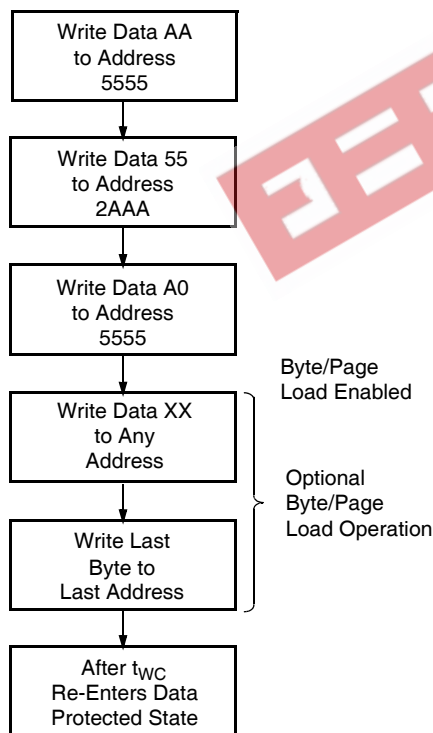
Write Data AA to Address 5555

Write Data 55 to Address 2AAA

Write Data A0 to Address 5555

Byte/Page Load Enabled

Write Data XX to Any Address

Optional Byte/Page Load Operation

Write Last Byte to Last Address

After $t_{WC}$ Re-Enters Data Protected State